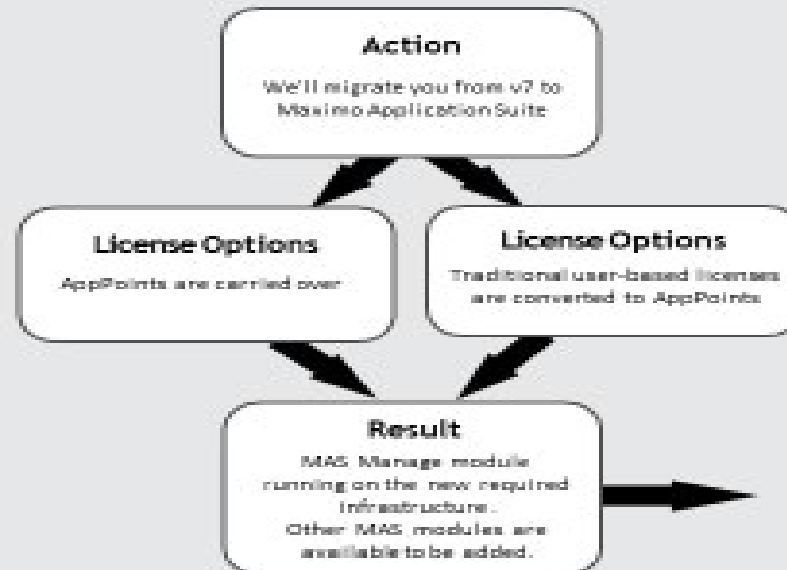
Action

We'll migrate you from v7 to Maximo Application Suite

License Options

AppPoints are carried over

License Options

Traditional user-based licenses are converted to AppPoints

Result

MAS Manage module running on the new required infrastructure.
Other MAS modules are available to be added.